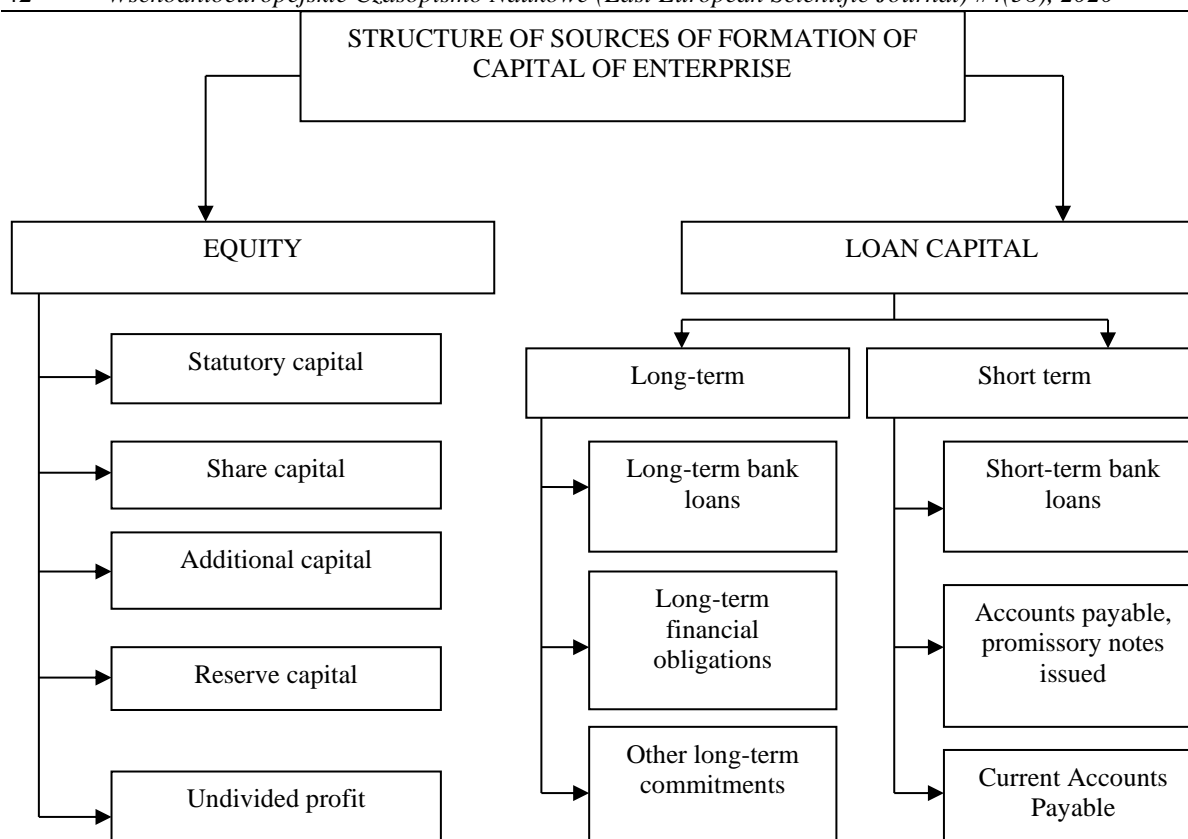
42 Wschodnioeuropejskie Czasopismo Naukowe (East European Scientific Journal) #4(56), 2020

STRUCTURE OF SOURCES OF FORMATION OF CAPITAL OF ENTERPRISE

EQUITY

Statutory capital

Share capital

Additional capital

Reserve capital

Undivided profit

LOAN CAPITAL

Long-term

Long-term bank loans

Long-term financial obligations

Other long-term commitments

Short term

Short-term bank loans

Accounts payable, promissory notes issued

Current Accounts Payable